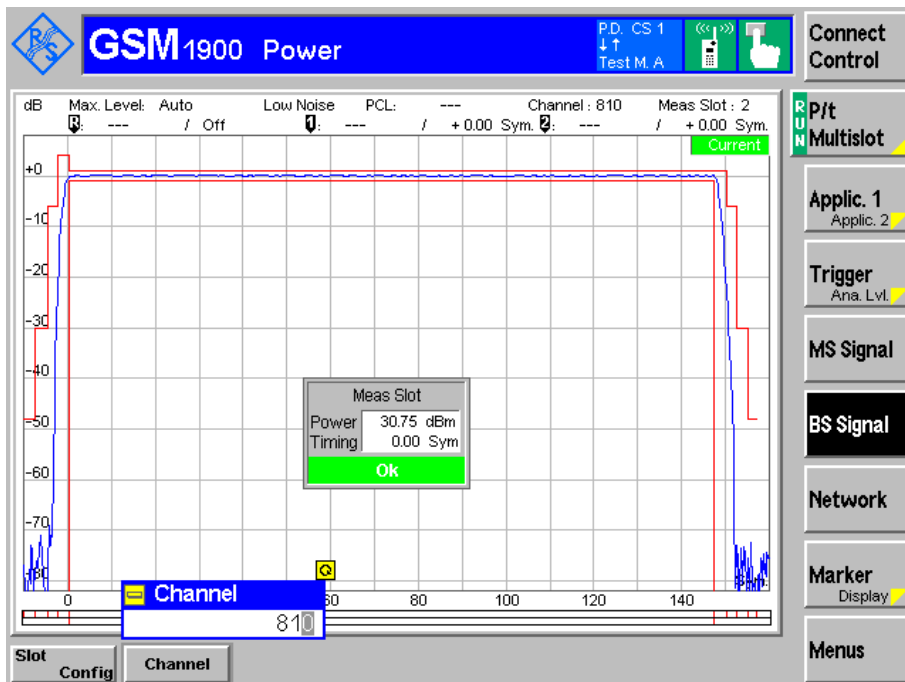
GSM 1900 Power

P.D. CS 1
Test M. A

Connect Control

dB Max. Level: Auto Low Noise PCL: --- Channel : 810 Meas Slot : 2
R: --- / Off 1: --- / + 0.00 Sym. 2: --- / + 0.00 Sym.

Current

RUN P/t Multislot

+0
-10
-20
-30
-40
-50
-60
-70
-80

Meas Slot
Power 30.75 dBm
Timing 0.00 Sym
Ok

Applic. 1
Applic. 2

Trigger
Ana. Lvl.

MS Signal

BS Signal

Network

Marker
Display

Channel
810

0 60 80 100 120 140

Menus

Slot Config

Channel